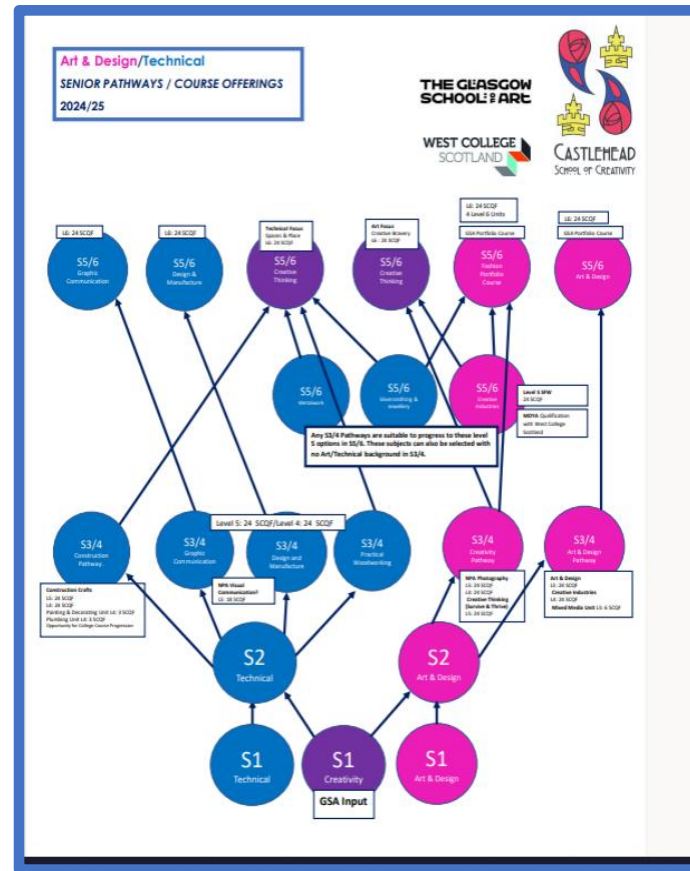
Art & Design/Technical
SENIOR PATHWAYS / COURSE OFFERINGS
2024/25

THE GLASGOW SCHOOL OF ART

WEST COLLEGE SCOTLAND

CASTLEHEAD
School of Creativity

L6: 24 SCQF
S5/6
Graphic Communication

L6: 24 SCQF
S5/6
Design & Manufacture

Technical Focus
Spaces & Place
L6: 24 SCQF
S5/6
Creative Thinking

Art Focus
Creative Bravery
L6: 24 SCQF
S5/6
Creative Thinking

L6: 24 SCQF
4 Level 6 Units
GSA Portfolio Course
S5/6
Fashion Portfolio Course

L6: 24 SCQF
GSA Portfolio Course
S5/6
Art & Design

S5/6
Metalwork

S5/6
Silversmithing & Jewellery

S5/6
Creative Industries

Level 5 SFW
24 SCQF

MOYA Qualification with West College Scotland

Any S3/4 Pathways are suitable to progress to these level 5 options in S5/6. These subjects can also be selected with no Art/Technical background in S3/4.

Level 5: 24 SCQF/Level 4: 24 SCQF

S3/4
Construction Pathway

S3/4
Graphic Communication

S3/4
Design and Manufacture

S3/4
Practical Woodworking

S3/4
Creativity Pathway

S3/4
Art & Design Pathway

Construction Crafts
L4: 24 SCQF
L5: 24 SCQF
Painting & Decorating Unit L4: 3 SCQF
Plumbing Unit L4: 3 SCQF
Opportunity for College Course Progression

NPA Visual Communication?
L5: 18 SCQF

NPA Photography
L4: 24 SCQF
L5: 24 SCQF
Creative Thinking (Survive & Thrive)
L5: 24 SCQF

Art & Design
L4: 24 SCQF
Creative Industries
L4: 24 SCQF
Mixed Media Unit L5: 6 SCQF

S2
Technical

S2
Art & Design

S1
Technical

S1
Creativity

S1
Art & Design

GSA Input